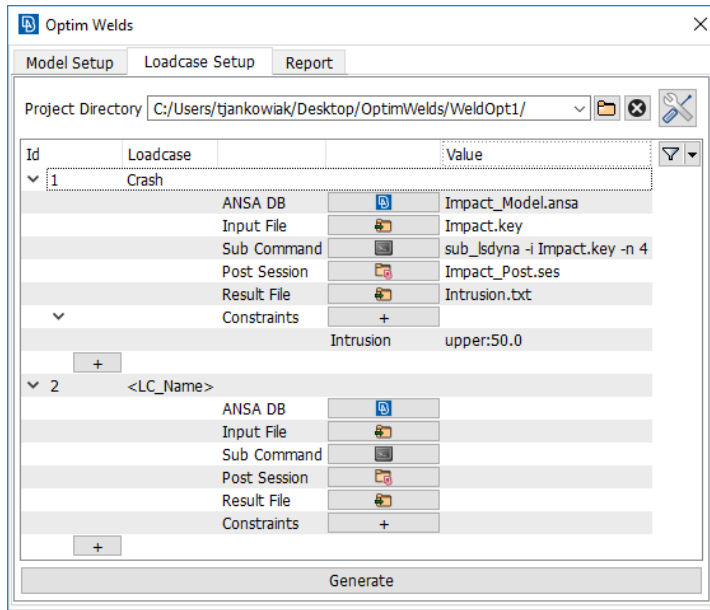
Optim Welds

Model Setup | Loadcase Setup | Report

Project Directory C:/Users/tjankowiak/Desktop/OptimWelds/WeldOpt1/

| Id | Loadcase | | | Value |
|---|---|---|---|---|
| 1 | Crash | | | |
| | | ANSA DB | | Impact_Model.ansa |
| | | Input File | | Impact.key |
| | | Sub Command | | sub_lsdyna -i Impact.key -n 4 |
| | | Post Session | | Impact_Post.ses |
| | | Result File | | Intrusion.txt |
| | | Constraints | + | |
| | | | Intrusion | upper:50.0 |
| + | | | | |
| 2 | <LC_Name> | | | |
| | | ANSA DB | | |
| | | Input File | | |
| | | Sub Command | | |
| | | Post Session | | |
| | | Result File | | |
| | | Constraints | + | |
| + | | | | |

Generate